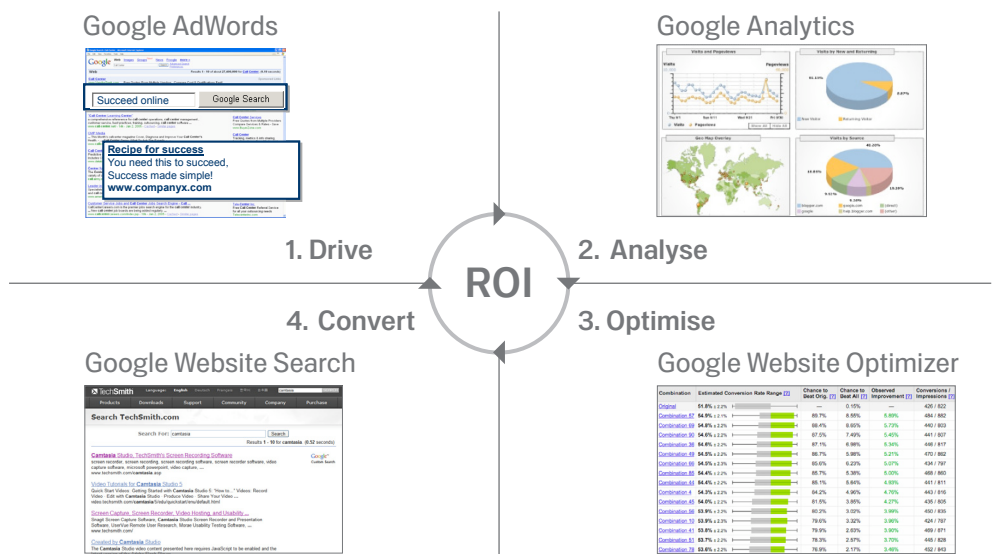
Google AdWords

Google

Succeed online

Google Search

Recipe for success
You need this to succeed,
Success made simple!
www.companyx.com

Google Analytics

Visits and Pageviews

Visits by New and Returning

Geo Map Overlay

Visits by Source

1. Drive

2. Analyse

ROI

4. Convert

3. Optimise

Google Website Search

TechSmith

Products Downloads Support Community Company Purchase

Search TechSmith.com

Search For: camtasia

Search

Results 1 - 10 for camtasia (0.32 seconds)

Camtasia Studio, TechSmith's Screen Recording Software

Video Tutorials for Camtasia Studio

Screen Capture, Screen Recorder, Video Hosting, and Usability ...

Created by Camtasia Studio

Google Website Optimizer

| Combination | Estimated Conversion Rate Range [?] | Chance to Beat Orig. [?] | Chance to Beat All [?] | Observed Improvement [?] | Conversions / Impressions [?] |
|---|---|---|---|---|---|
| Original | 51.8% ± 2.2% | — | 0.15% | — | 426 / 822 |
| Combination 57 | 56.9% ± 2.2% | 89.7% | 8.55% | 9.88% | 484 / 882 |
| Combination 69 | 54.8% ± 2.2% | 68.4% | 8.65% | 5.73% | 440 / 803 |
| Combination 90 | 54.8% ± 2.2% | 67.5% | 7.49% | 5.45% | 441 / 807 |
| Combination 36 | 54.6% ± 2.2% | 67.1% | 6.98% | 5.34% | 446 / 817 |
| Combination 49 | 54.5% ± 2.2% | 66.7% | 5.98% | 5.21% | 470 / 862 |
| Combination 66 | 54.5% ± 2.2% | 65.6% | 6.23% | 5.07% | 434 / 797 |
| Combination 85 | 54.4% ± 2.2% | 65.7% | 5.38% | 5.00% | 468 / 860 |
| Combination 64 | 54.4% ± 2.2% | 65.1% | 5.64% | 4.93% | 441 / 811 |
| Combination 4 | 54.3% ± 2.2% | 64.2% | 4.96% | 4.76% | 443 / 816 |
| Combination 45 | 54.0% ± 2.2% | 61.5% | 3.65% | 4.27% | 435 / 805 |
| Combination 56 | 53.9% ± 2.2% | 60.3% | 3.03% | 3.99% | 450 / 835 |
| Combination 10 | 53.9% ± 2.2% | 79.6% | 3.32% | 3.98% | 424 / 787 |
| Combination 61 | 53.8% ± 2.2% | 79.9% | 2.63% | 3.90% | 469 / 871 |
| Combination 81 | 53.7% ± 2.2% | 78.3% | 2.57% | 3.70% | 445 / 828 |
| Combination 78 | 53.6% ± 2.2% | 76.9% | 2.17% | 3.46% | 452 / 843 |